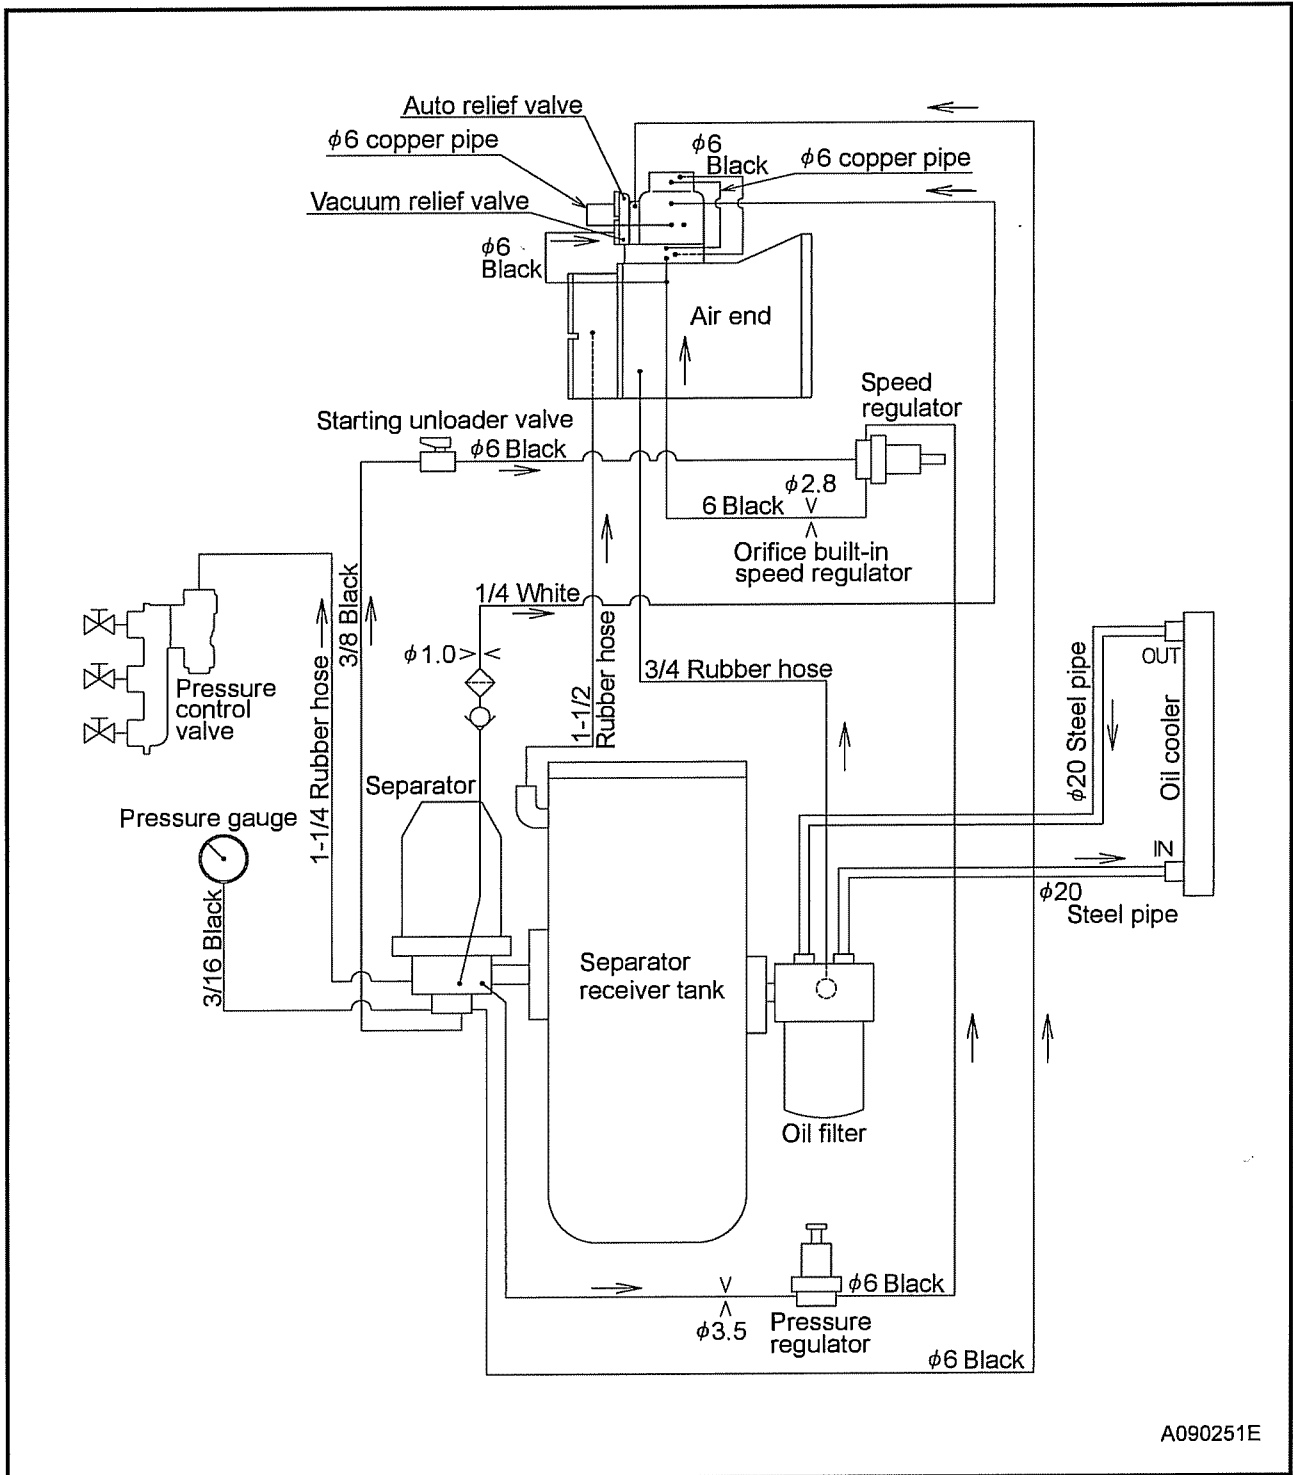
Auto relief valve
$\phi6$ copper pipe
$\phi6$ Black
$\phi6$ copper pipe
Vacuum relief valve
$\phi6$ Black
Air end
Speed regulator
Starting unloader valve
$\phi6$ Black
$\phi2.8$
6 Black
Orifice built-in speed regulator
1/4 White
$\phi1.0$
1-1/2 Rubber hose
3/4 Rubber hose
3/8 Black
1-1/4 Rubber hose
Pressure control valve
OUT
$\phi20$ Steel pipe
Oil cooler
IN
$\phi20$ Steel pipe
Separator
Pressure gauge
3/16 Black
Separator receiver tank
Oil filter
$\phi6$ Black
$\phi3.5$
Pressure regulator
$\phi6$ Black
A090251E